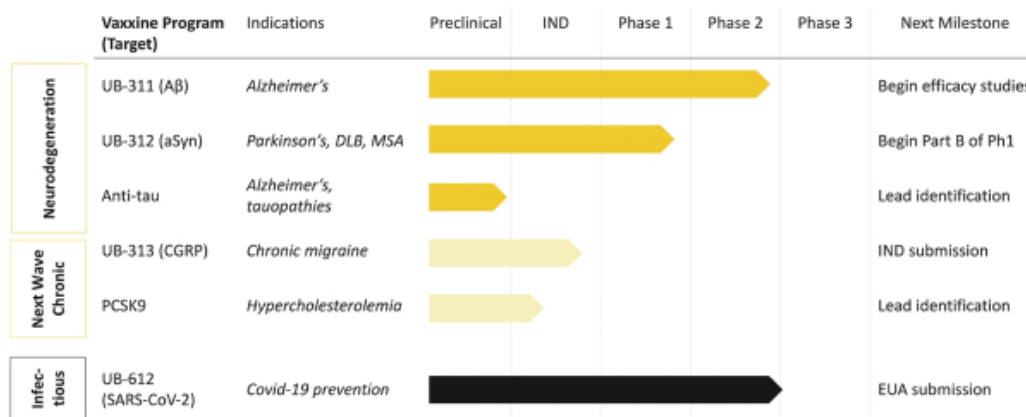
| | Vaxxine Program (Target) | Indications | Preclinical | IND | Phase 1 | Phase 2 | Phase 3 | Next Milestone |
|---|---|---|---|---|---|---|---|---|
| Neurodegeneration | UB-311 (Aβ) | *Alzheimer's* | | | | | | Begin efficacy studies |
| | UB-312 (aSyn) | *Parkinson's, DLB, MSA* | | | | | | Begin Part B of Ph1 |
| | Anti-tau | *Alzheimer's, tauopathies* | | | | | | Lead identification |
| Next Wave Chronic | UB-313 (CGRP) | *Chronic migraine* | | | | | | IND submission |
| | PCSK9 | *Hypercholesterolemia* | | | | | | Lead identification |
| Infec-tious | UB-612 (SARS-CoV-2) | *Covid-19 prevention* | | | | | | EUA submission |